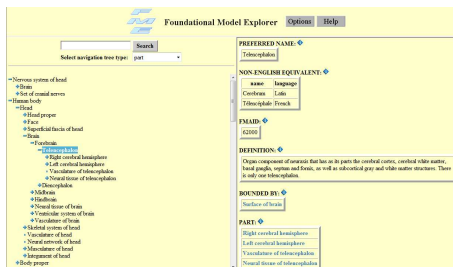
Foundational Model Explorer Options Help

Search

Select navigation tree type: part

−Nervous system of head
+Brain
+Set of cranial nerves
−Human body
−Head
+Head proper
+Face
+Superficial fascia of head
−Brain
−Forebrain
−Telencephalon
+Right cerebral hemisphere
+Left cerebral hemisphere
+Vasculature of telencephalon
+Neural tissue of telencephalon
+Diencephalon
+Midbrain
+Hindbrain
+Neural tissue of brain
+Ventricular system of brain
+Vasculature of brain
+Skeletal system of head
+Vasculature of head
+Neural network of head
+Musculature of head
+Integument of head
+Body proper

PREFERRED NAME:
Telencephalon

NON-ENGLISH EQUIVALENT:

| name | language |
|---|---|
| Cerebrum | Latin |
| Télencéphale | French |

FMAID:
62000

DEFINITION:
Organ component of neuraxis that has as its parts the cerebral cortex, cerebral white matter, basal ganglia, septum and fornix, as well as subcortical gray and white matter structures. There is only one telencephalon.

BOUNDED BY:
Surface of brain

PART:
Right cerebral hemisphere
Left cerebral hemisphere
Vasculature of telencephalon
Neural tissue of telencephalon